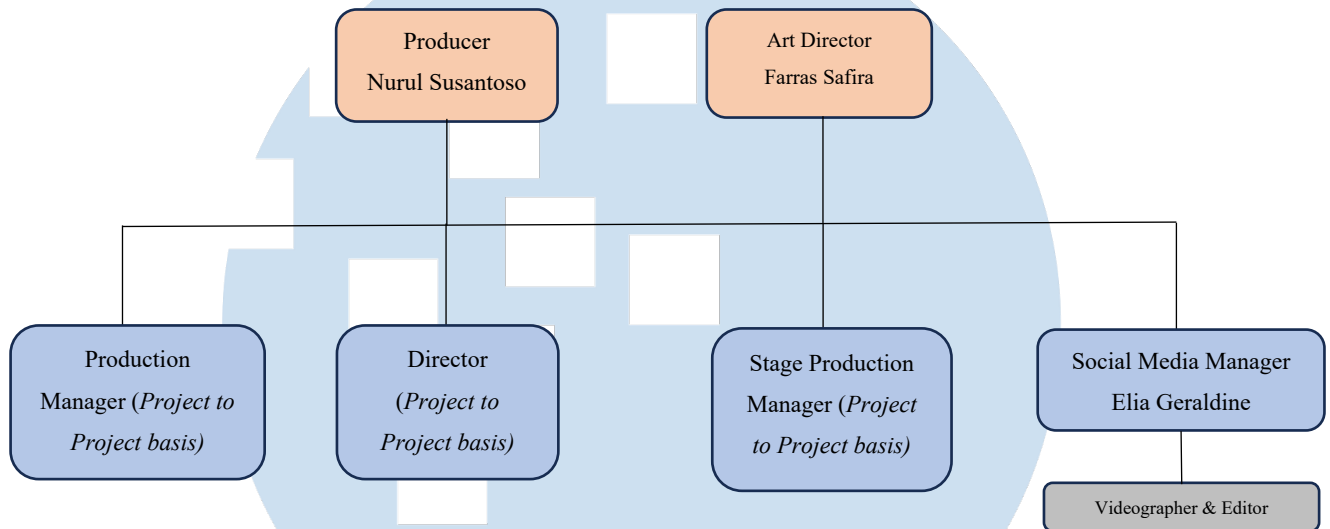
Producer
Nurul Susantoso

Art Director
Farras Safira

Production Manager (*Project to Project basis)*

Director (*Project to Project basis)*

Stage Production Manager (*Project to Project basis)*

Social Media Manager
Elia Geraldine

Videographer & Editor